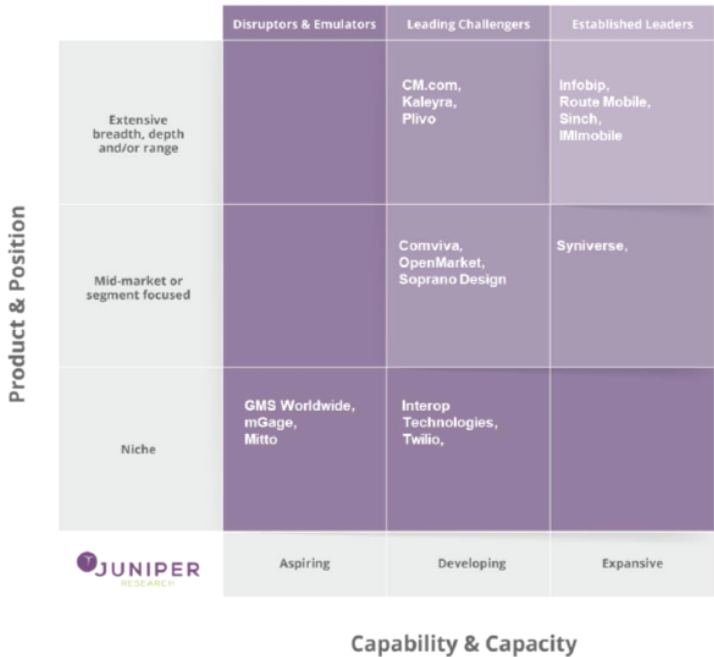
| | Disruptors & Emulators | Leading Challengers | Established Leaders |
|---|---|---|---|
| Extensive breadth, depth and/or range | | CM.com, Kaleyra, Plivo | Infobip, Route Mobile, Sinch, IMImobile |
| Mid-market or segment focused | | Comviva, OpenMarket, Soprano Design | Syniverse, |
| Niche | GMS Worldwide, mGage, Mitto | Interop Technologies, Twilio, | |
| JUNIPER RESEARCH | Aspiring | Developing | Expansive |

Product & Position

Capability & Capacity